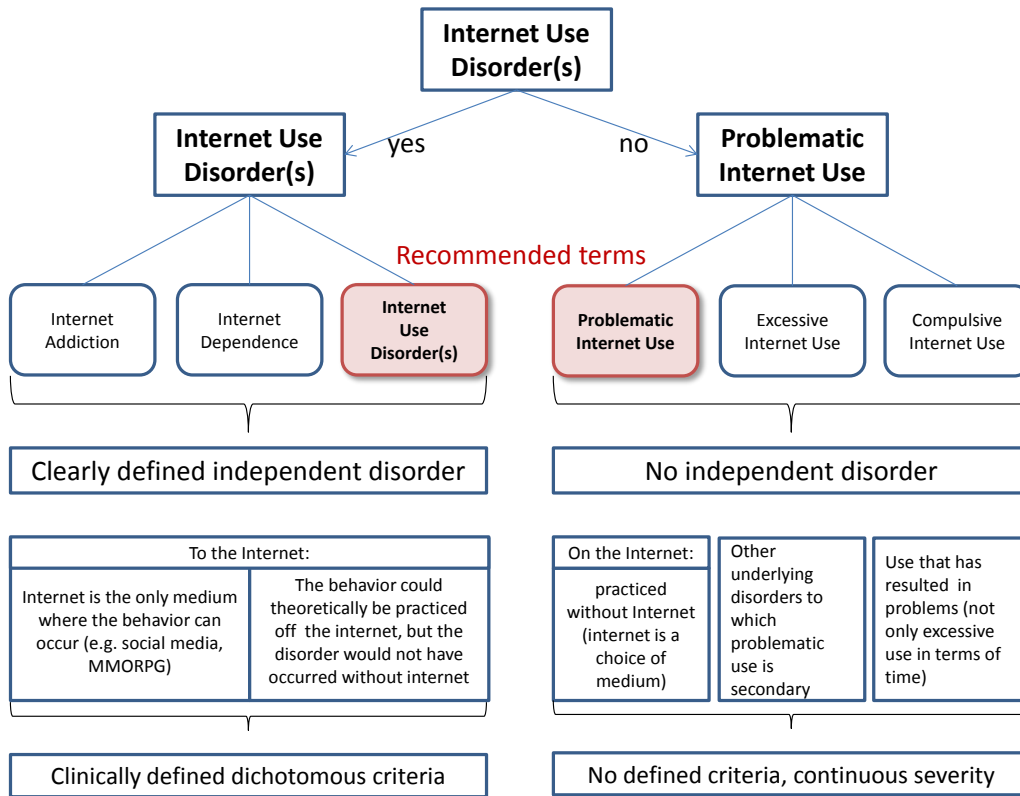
Internet Use Disorder(s)

yes

no

Internet Use Disorder(s)

Problematic Internet Use

Recommended terms

Internet Addiction

Internet Dependence

Internet Use Disorder(s)

Problematic Internet Use

Excessive Internet Use

Compulsive Internet Use

Clearly defined independent disorder

No independent disorder

| To the Internet: | |
|---|---|
| Internet is the only medium where the behavior can occur (e.g. social media, MMORPG) | The behavior could theoretically be practiced off the internet, but the disorder would not have occurred without internet |

| On the Internet: | Other underlying disorders to which problematic use is secondary | Use that has resulted in problems (not only excessive use in terms of time) |
|---|---|---|
| practiced without Internet (internet is a choice of medium) | | |

Clinically defined dichotomous criteria

No defined criteria, continuous severity